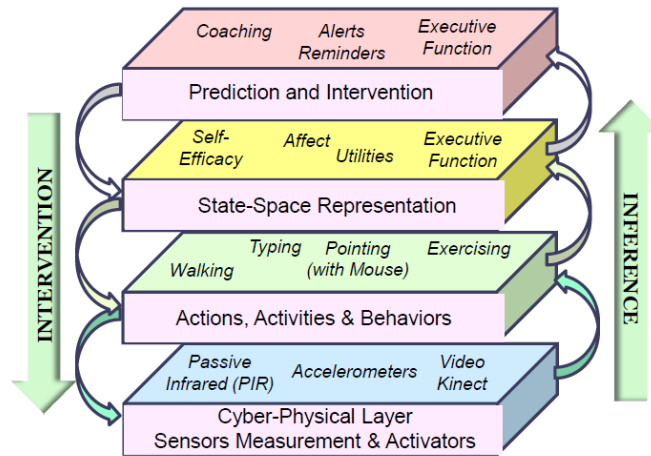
Coaching
Alerts
Reminders
Executive
Function

Prediction and Intervention

Self-
Efficacy
Affect
Utilities
Executive
Function

State-Space Representation

Typing
Pointing
(with Mouse)
Exercising
Walking

Actions, Activities & Behaviors

Passive
Infrared (PIR)
Accelerometers
Video
Kinect

Cyber-Physical Layer
Sensors Measurement & Activators

INTERVENTION

INFERENCE